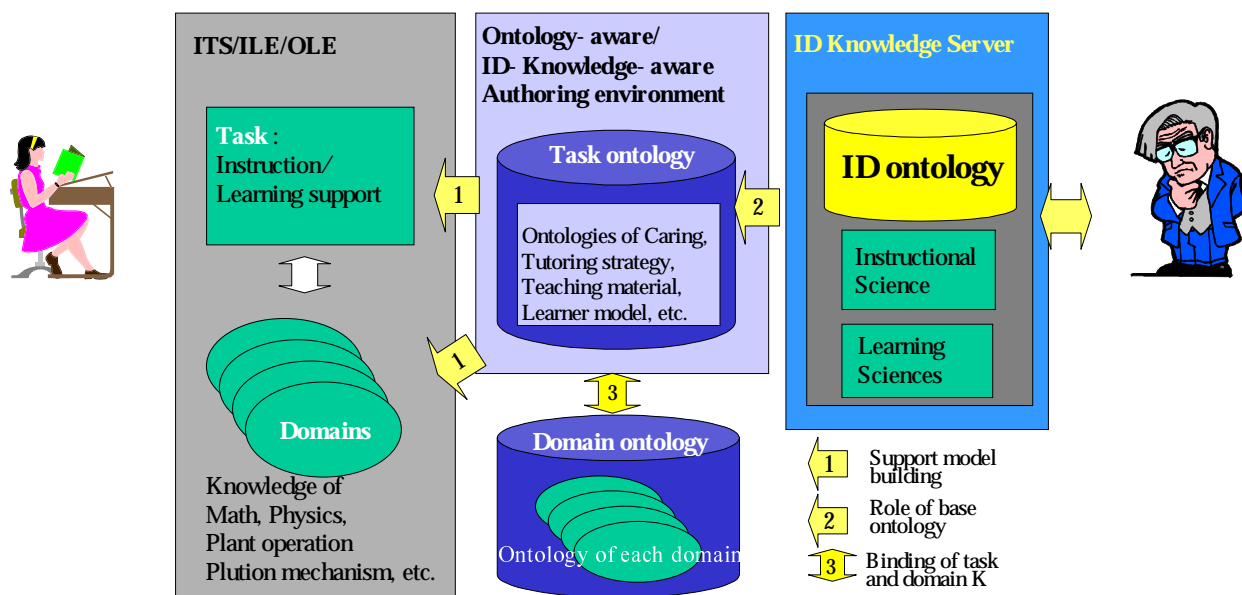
ITS/ILE/OLE

Task : Instruction/ Learning support

Domains

Knowledge of Math, Physics, Plant operation Plution mechanism, etc.

Ontology- aware/ ID- Knowledge- aware Authoring environment

Task ontology

Ontologies of Caring, Tutoring strategy, Teaching material, Learner model, etc.

1

1

2

3

Domain ontology

Ontology of each domain

ID Knowledge Server

ID ontology

Instructional Science

Learning Sciences

1 Support model building

2 Role of base ontology

3 Binding of task and domain K